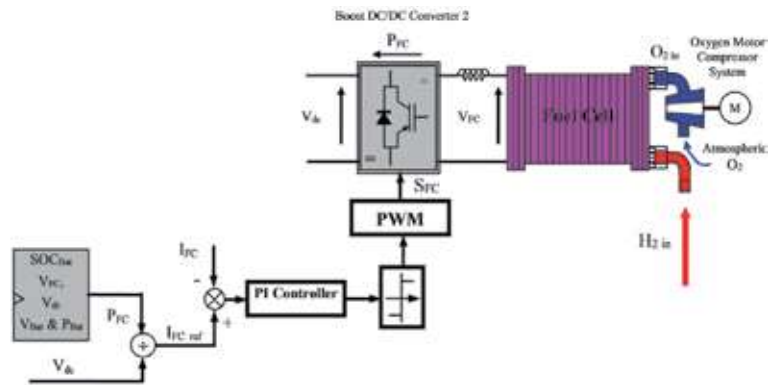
Boost DC/DC Converter 2

$P_{FC}$

$V_{dc}$

$V_{FC}$

Fuel Cell

$O_{2\ in}$

Oxygen Motor Compressor System

M

Atmospheric $O_2$

$S_{FC}$

PWM

$H_{2\ in}$

$SOC_{Bat}$
$V_{FC}$,
$V_{dc}$
$V_{Bat}$ & $P_{Bat}$

$I_{FC}$

-

PI Controller

+

$P_{FC}$

$I_{FC\ ref}$

+

$V_{dc}$